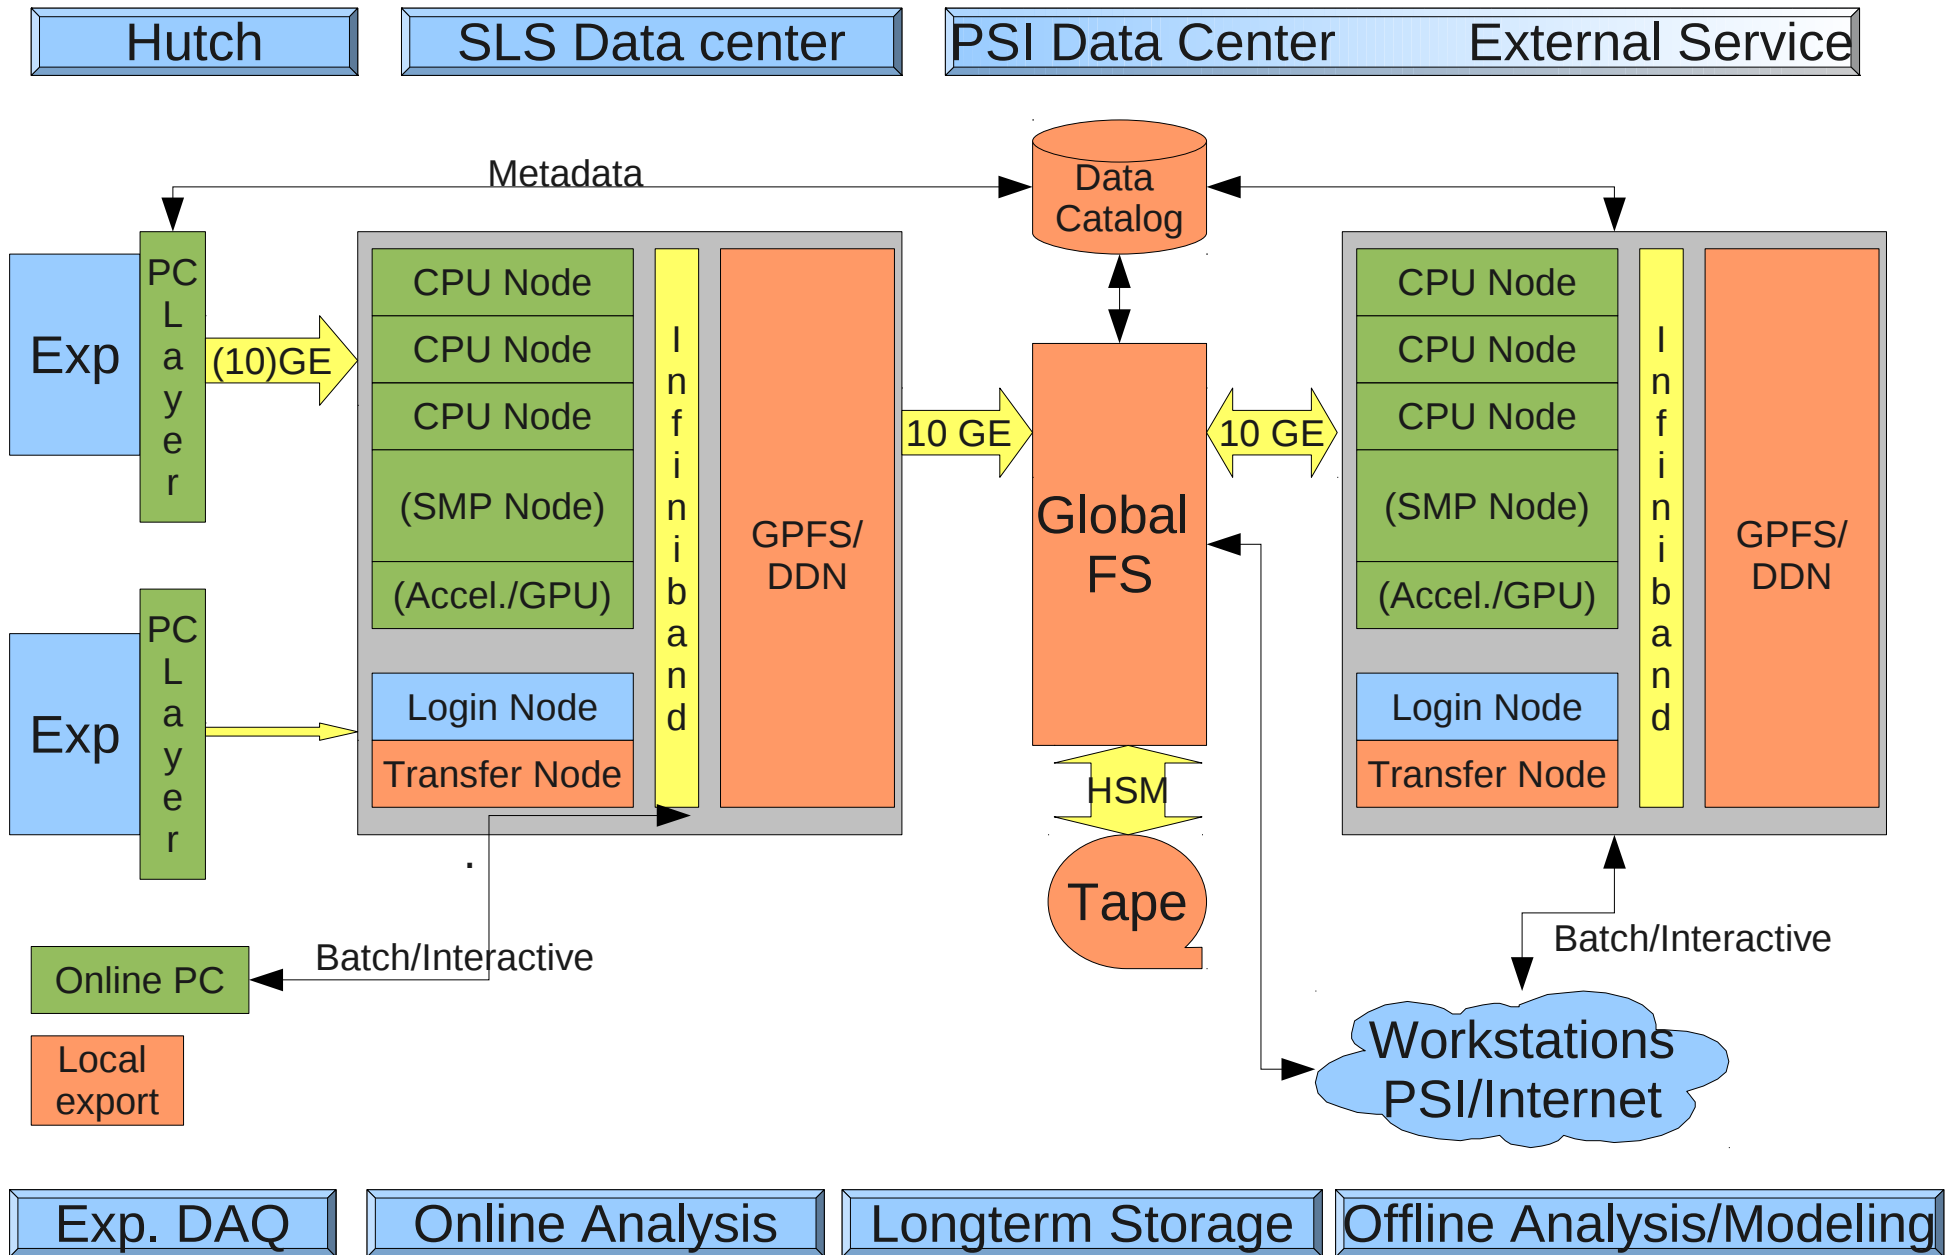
Hutch

SLS Data center

PSI Data Center External Service

Metadata

Data Catalog

Exp

PC Layer

(10)GE

CPU Node

CPU Node

CPU Node

(SMP Node)

(Accel./GPU)

Infiniband

GPFS/ DDN

10 GE

Global FS

10 GE

CPU Node

CPU Node

CPU Node

(SMP Node)

(Accel./GPU)

Infiniband

GPFS/ DDN

Exp

PC Layer

Login Node

Transfer Node

HSM

Login Node

Transfer Node

Tape

Batch/Interactive

Online PC

Batch/Interactive

Local export

Workstations PSI/Internet

Exp. DAQ

Online Analysis

Longterm Storage

Offline Analysis/Modeling